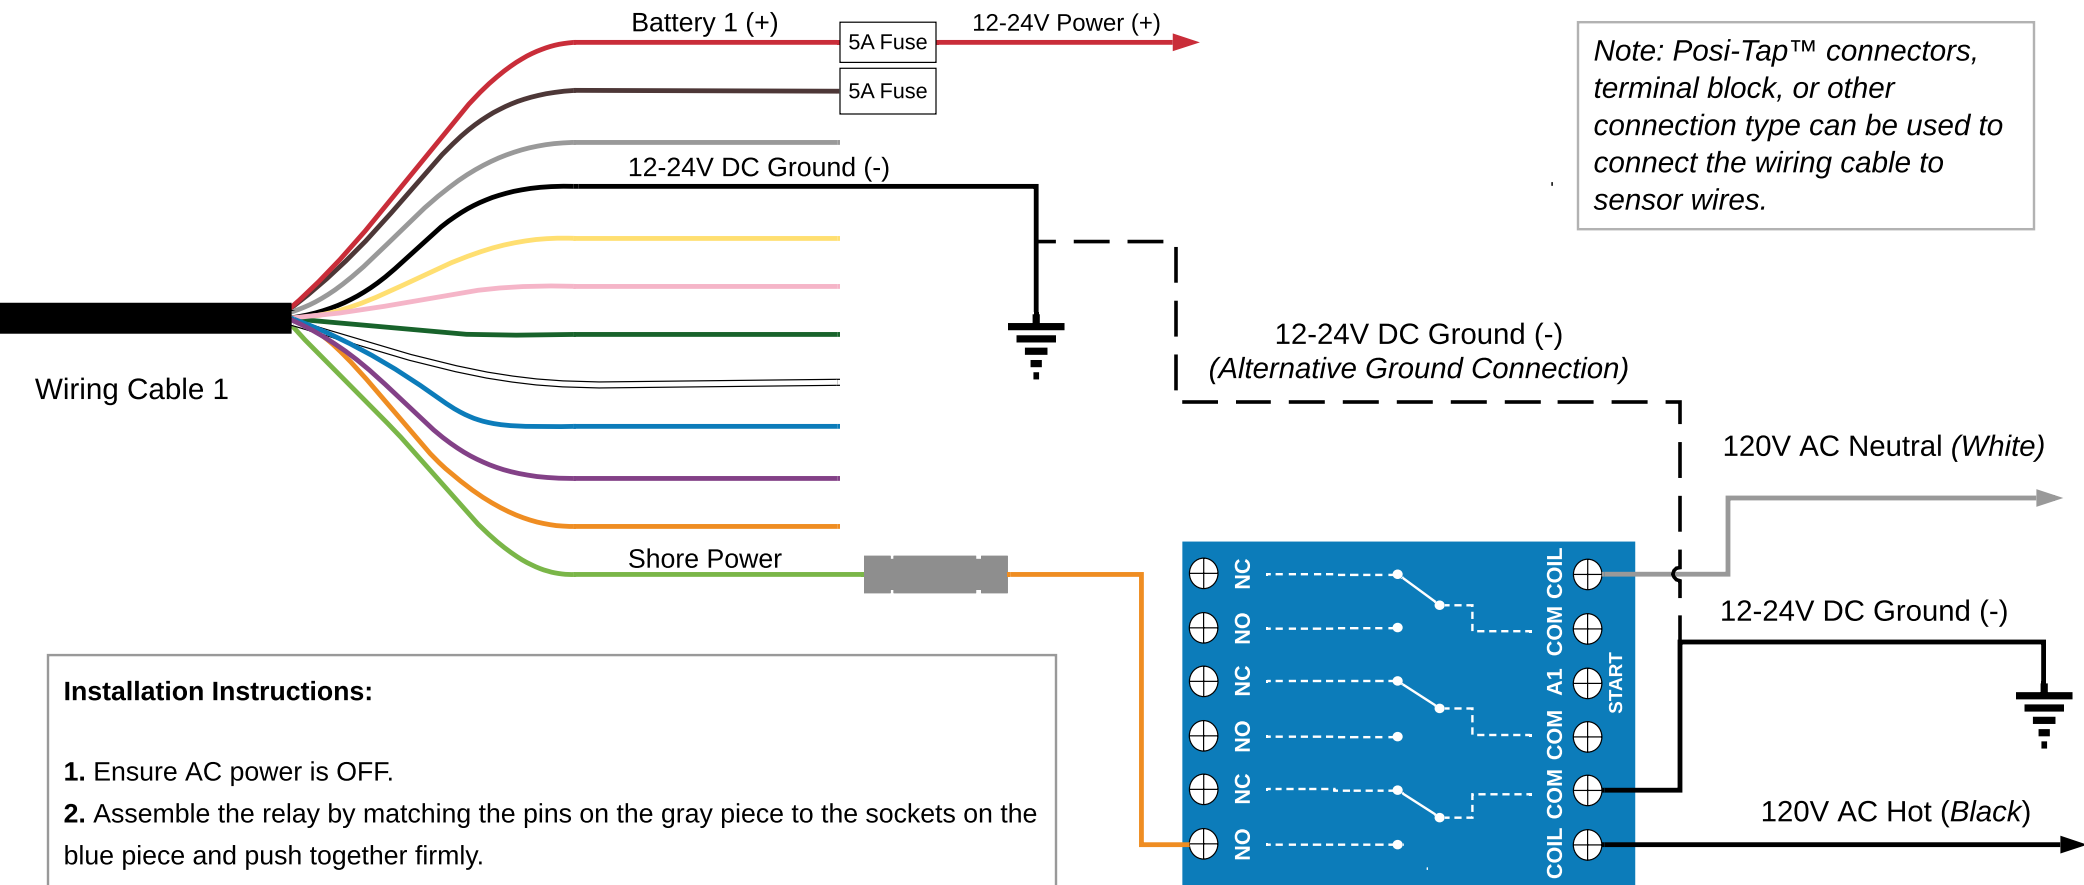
Battery 1 (+)

5A Fuse

12-24V Power (+)

5A Fuse

Note: Posi-Tap™ connectors, terminal block, or other connection type can be used to connect the wiring cable to sensor wires.

12-24V DC Ground (-)

12-24V DC Ground (-)
(Alternative Ground Connection)

Wiring Cable 1

120V AC Neutral (White)

Shore Power

NC
NO
NC
NO
NC
NO

COIL
COM
A1
COM
COM
COIL

START

12-24V DC Ground (-)

120V AC Hot (Black)

Installation Instructions:

1. Ensure AC power is OFF.

2. Assemble the relay by matching the pins on the gray piece to the sockets on the blue piece and push together firmly.